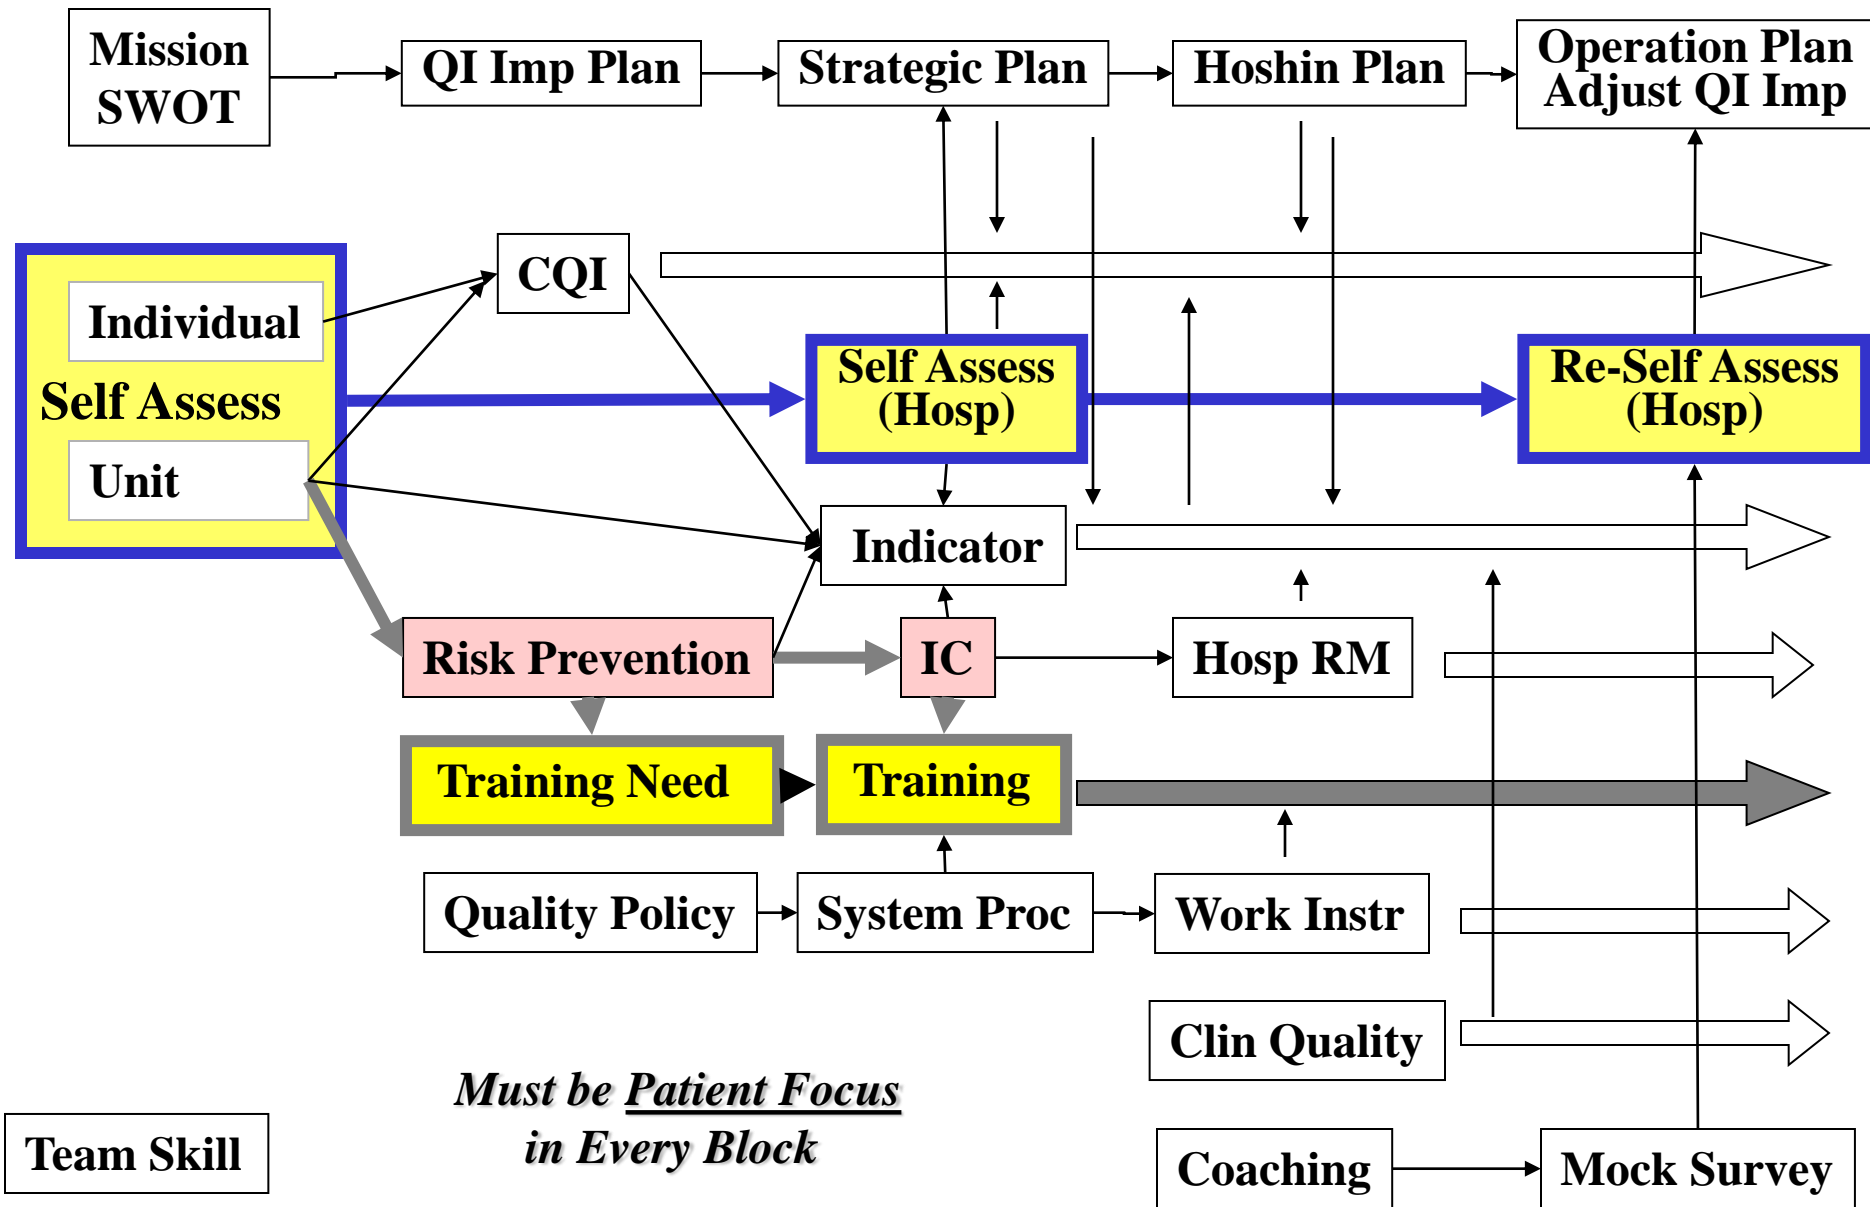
Mission SWOT

QI Imp Plan

Strategic Plan

Hoshin Plan

Operation Plan Adjust QI Imp

Individual

Self Assess

Unit

CQI

Self Assess (Hosp)

Re-Self Assess (Hosp)

Indicator

Risk Prevention

IC

Hosp RM

Training Need

Training

Quality Policy

System Proc

Work Instr

Clin Quality

Must be Patient Focus in Every Block

Team Skill

Coaching

Mock Survey